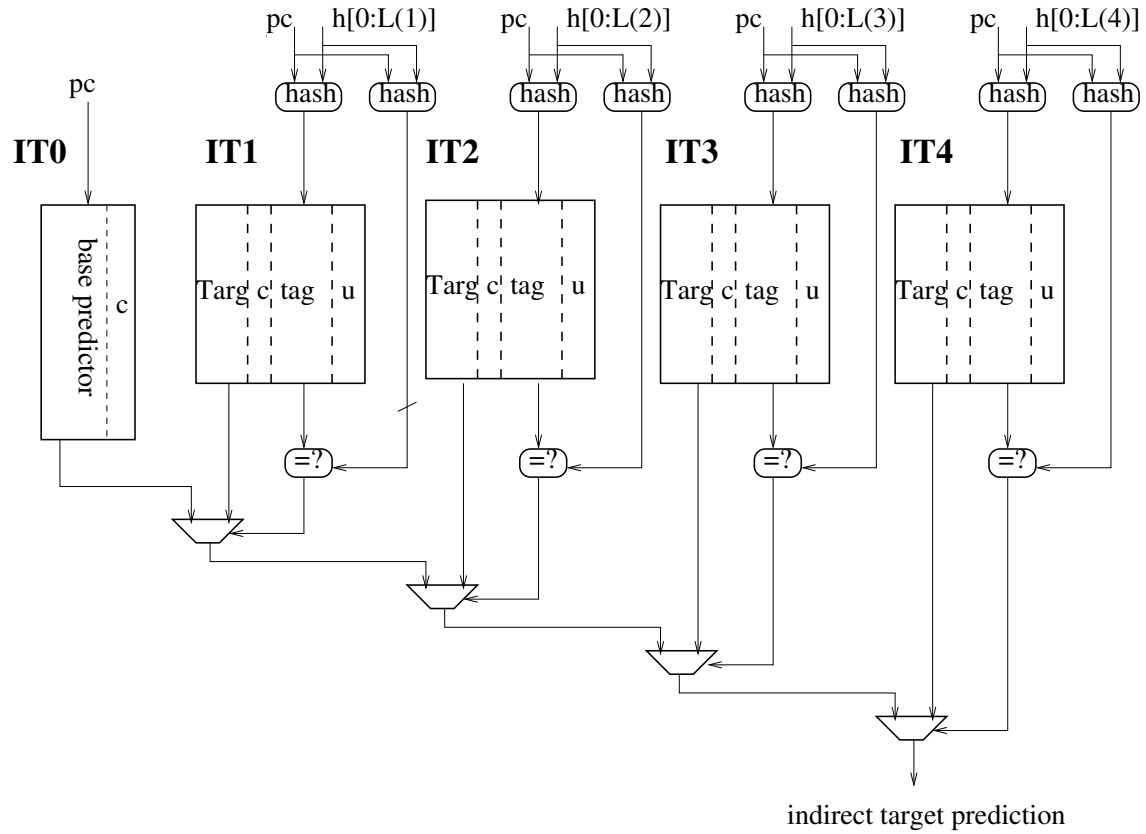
pc h[0:L(1)] pc h[0:L(2)] pc h[0:L(3)] pc h[0:L(4)]

pc

hash hash hash hash hash hash hash hash

IT0 IT1 IT2 IT3 IT4

base predictor c

Targ c tag u

Targ c tag u

Targ c tag u

Targ c tag u

=? =? =? =?

indirect target prediction